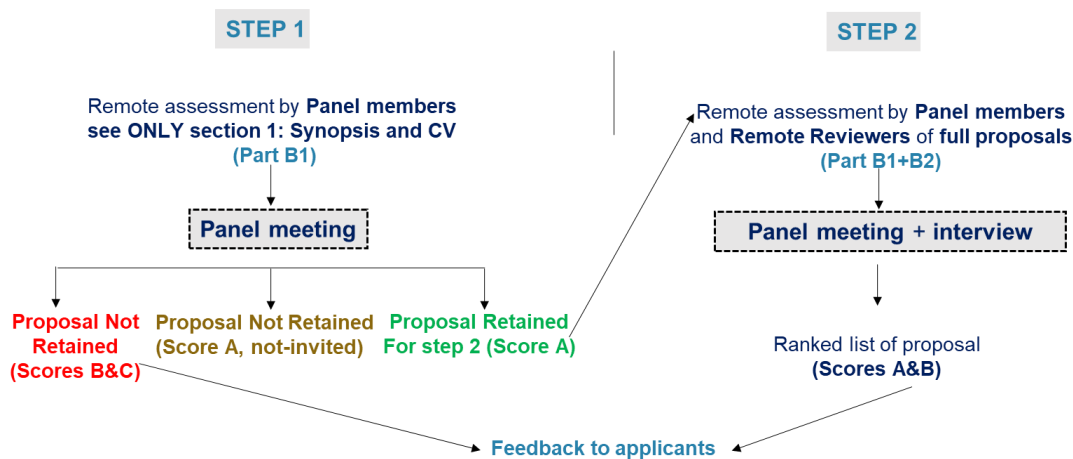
STEP 1

Remote assessment by Panel members see ONLY section 1: Synopsis and CV (Part B1)

Panel meeting

Proposal Not Retained (Scores B&C)

Proposal Not Retained (Score A, not-invited)

Proposal Retained For step 2 (Score A)

STEP 2

Remote assessment by Panel members and Remote Reviewers of full proposals (Part B1+B2)

Panel meeting + interview

Ranked list of proposal (Scores A&B)

Feedback to applicants